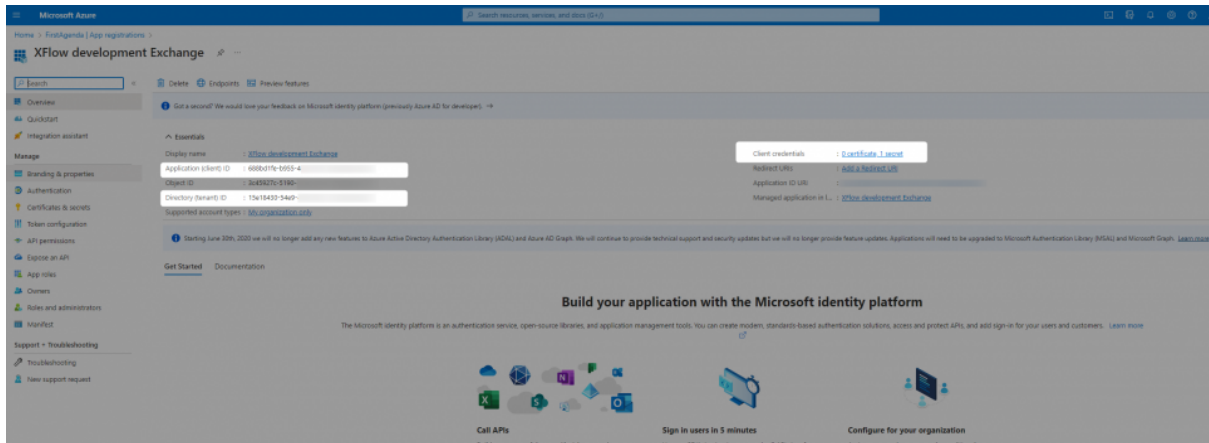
Microsoft Azure

Search resources, services, and docs (G+/)

Home > FirstAgenda | App registrations >

XFlow development Exchange

Search

Overview
Quickstart
Integration assistant

Manage
Branding & properties
Authentication
Certificates & secrets
Token configuration
API permissions
Expose an API
App roles
Owners
Roles and administrators
Manifest

Support + Troubleshooting
Troubleshooting
New support request

Delete Endpoints Preview features

Got a second? We would love your feedback on Microsoft identity platform (previously Azure AD for developer). →

Essentials

Display name : XFlow development Exchange
Application (client) ID : 688bd1fe-b955-4
Object ID : 2c43927c-3190-
Directory (tenant) ID : 15e18430-54e9-
Supported account types : My organization only

Client credentials : 0 certificate, 1 secret
Redirect URIs : Add a Redirect URI
Application ID URI :
Managed application in l... : XFlow development Exchange

Starting June 30th, 2020 we will no longer add any new features to Azure Active Directory Authentication Library (ADAL) and Azure AD Graph. We will continue to provide technical support and security updates but we will no longer provide feature updates. Applications will need to be upgraded to Microsoft Authentication Library (MSAL) and Microsoft Graph. Learn more

Get Started Documentation

Build your application with the Microsoft identity platform

The Microsoft identity platform is an authentication service, open-source libraries, and application management tools. You can create modern, standards-based authentication solutions, access and protect APIs, and add sign-in for your users and customers. Learn more

Call APIs
Sign in users in 5 minutes
Configure for your organization